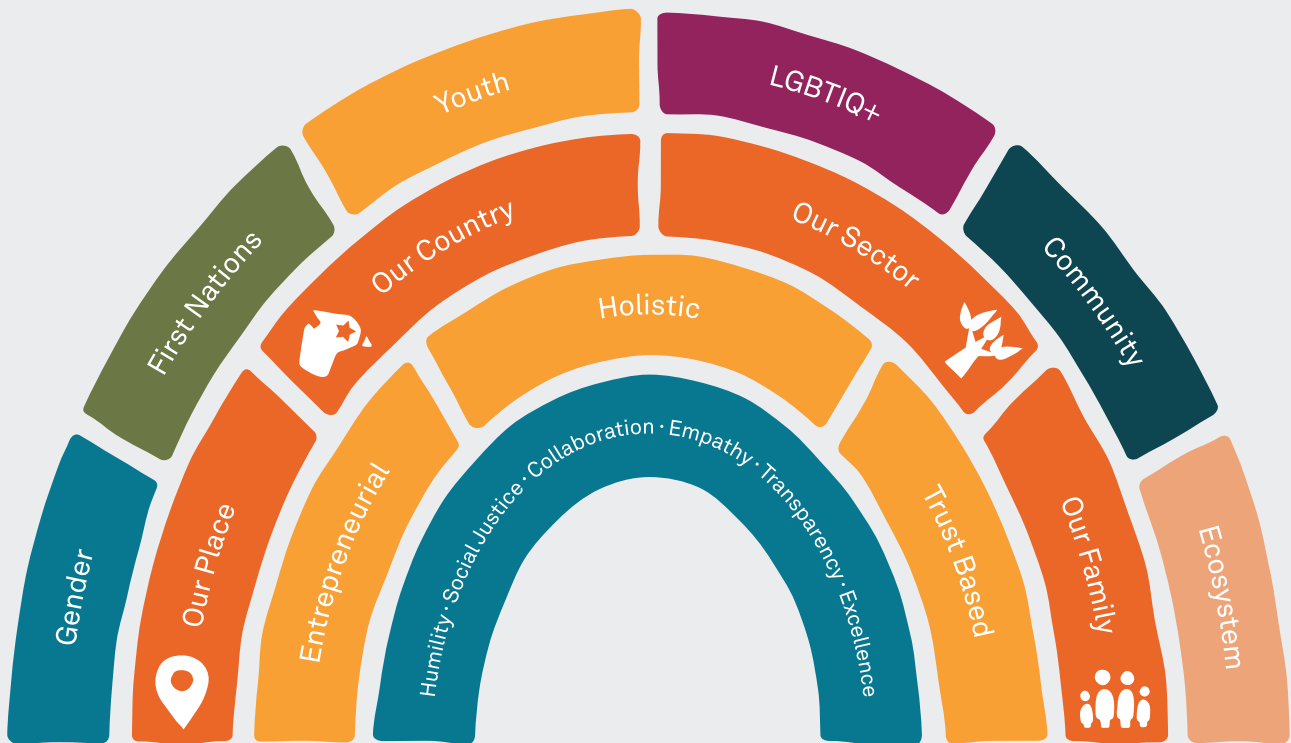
Gender

First Nations

Youth

LGBTIQ+

Community

Ecosystem

Our Place

Our Country

Our Sector

Our Family

Entrepreneurial

Holistic

Trust Based

Humility · Social Justice · Collaboration · Empathy · Transparency · Excellence